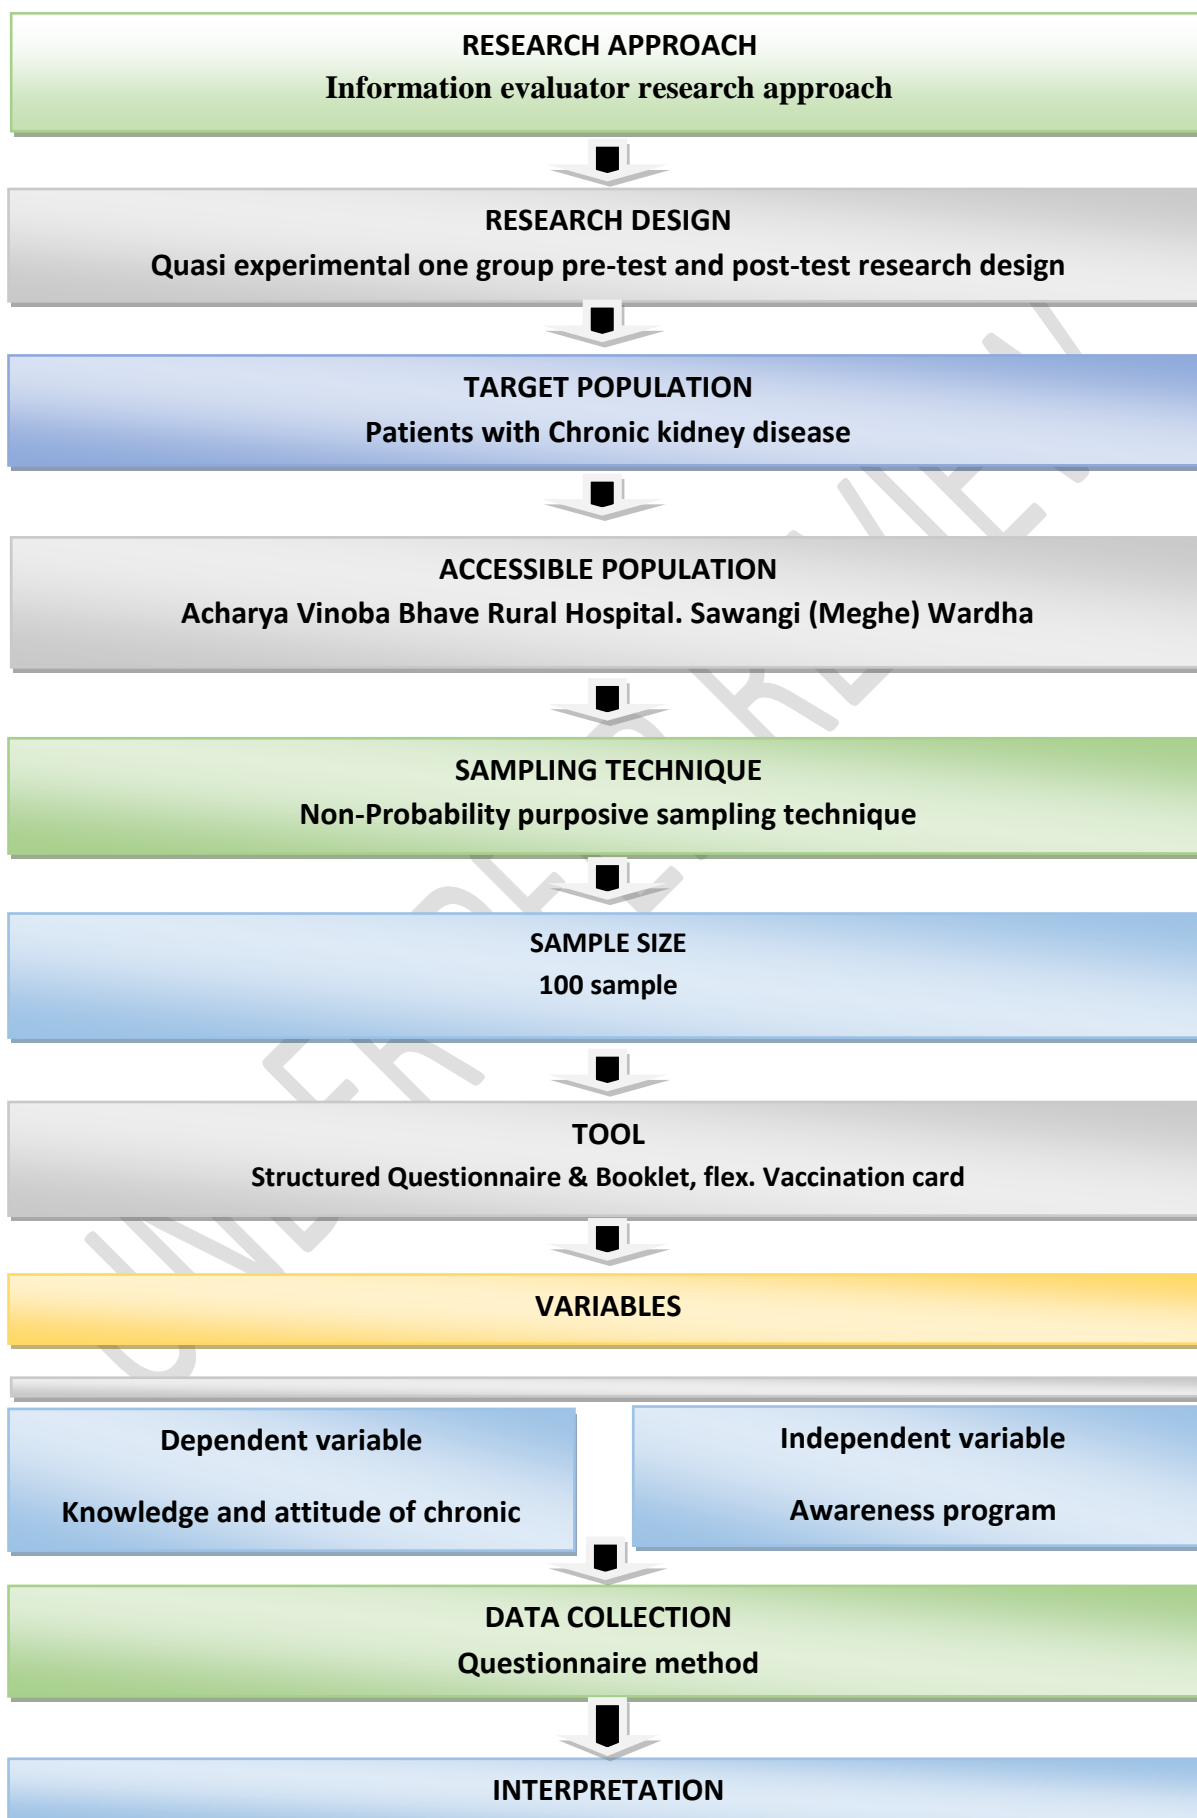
RESEARCH APPROACH
Information evaluator research approach

RESEARCH DESIGN
Quasi experimental one group pre-test and post-test research design

TARGET POPULATION
Patients with Chronic kidney disease

ACCESSIBLE POPULATION
Acharya Vinoba Bhave Rural Hospital. Sawangi (Meghe) Wardha

SAMPLING TECHNIQUE
Non-Probability purposive sampling technique

SAMPLE SIZE
100 sample

TOOL
Structured Questionnaire & Booklet, flex. Vaccination card

VARIABLES

Dependent variable

Knowledge and attitude of chronic

Independent variable

Awareness program

DATA COLLECTION
Questionnaire method

INTERPRETATION